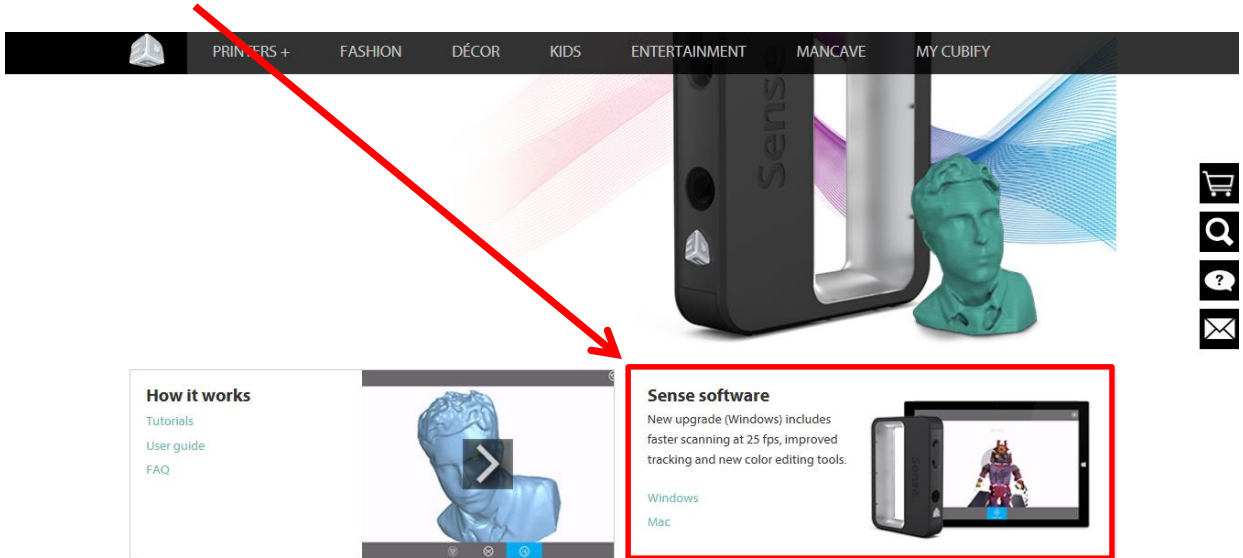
PRINTERS + FASHION DÉCOR KIDS ENTERTAINMENT MANCAVE MY CUBIFY

Sense

How it works
Tutorials
User guide
FAQ

Sense software
New upgrade (Windows) includes faster scanning at 25 fps, improved tracking and new color editing tools.

Windows
Mac

Sense